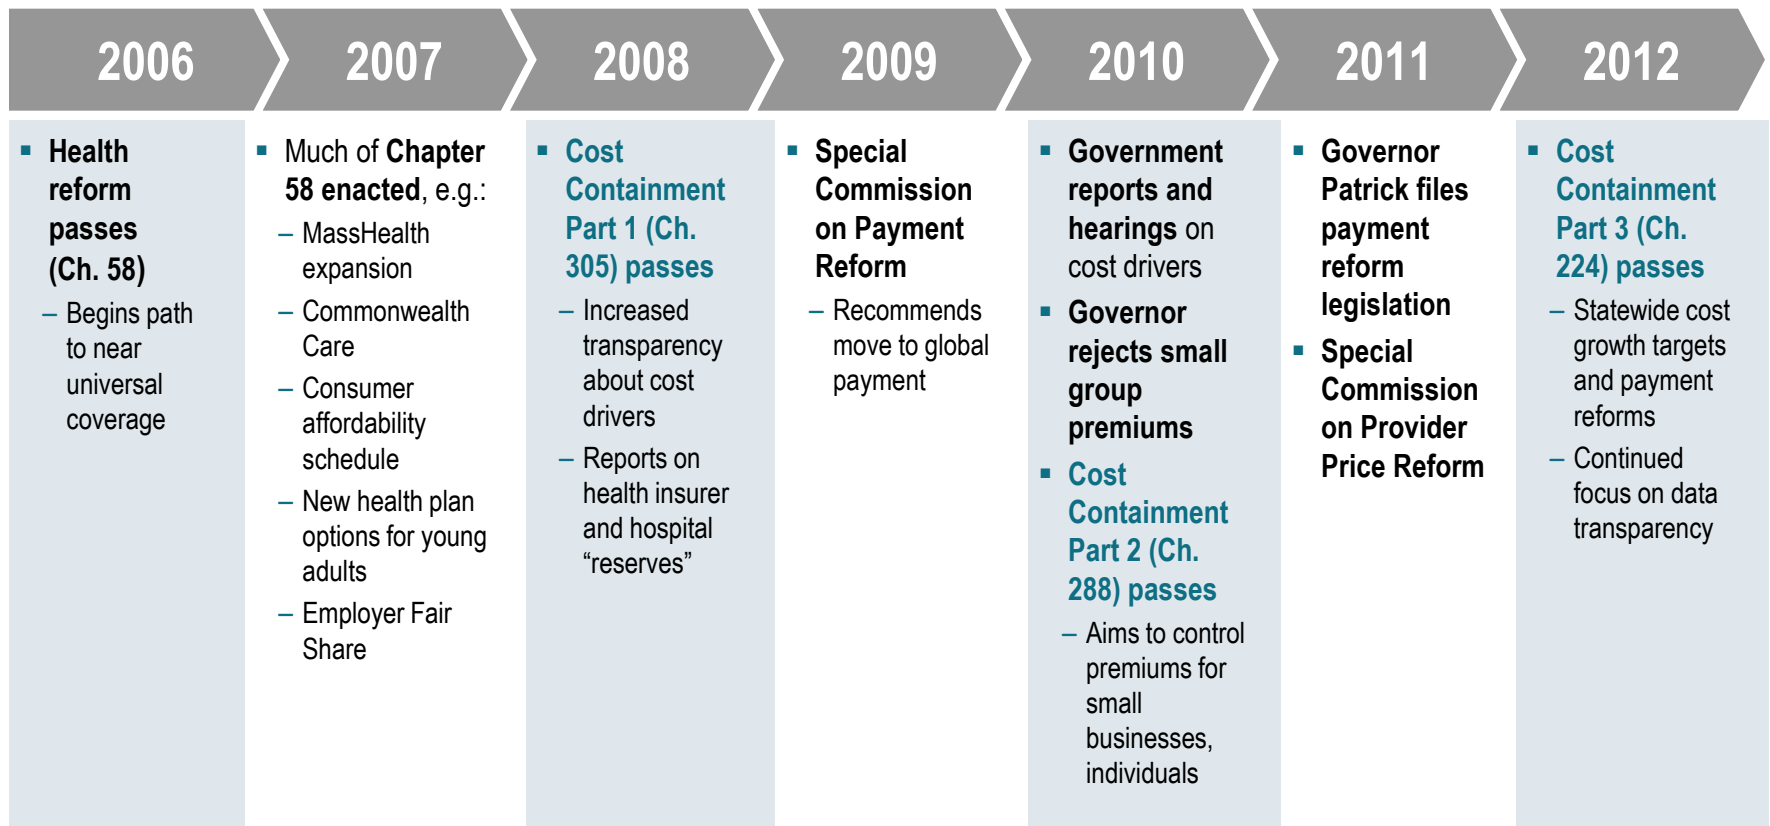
2006

- Health reform passes (Ch. 58)
  – Begins path to near universal coverage

2007

- Much of Chapter 58 enacted, e.g.:
  – MassHealth expansion
  – Commonwealth Care
  – Consumer affordability schedule
  – New health plan options for young adults
  – Employer Fair Share

2008

- Cost Containment Part 1 (Ch. 305) passes
  – Increased transparency about cost drivers
  – Reports on health insurer and hospital "reserves"

2009

- Special Commission on Payment Reform
  – Recommends move to global payment

2010

- Government reports and hearings on cost drivers
- Governor rejects small group premiums
- Cost Containment Part 2 (Ch. 288) passes
  – Aims to control premiums for small businesses, individuals

2011

- Governor Patrick files payment reform legislation
- Special Commission on Provider Price Reform

2012

- Cost Containment Part 3 (Ch. 224) passes
  – Statewide cost growth targets and payment reforms
  – Continued focus on data transparency